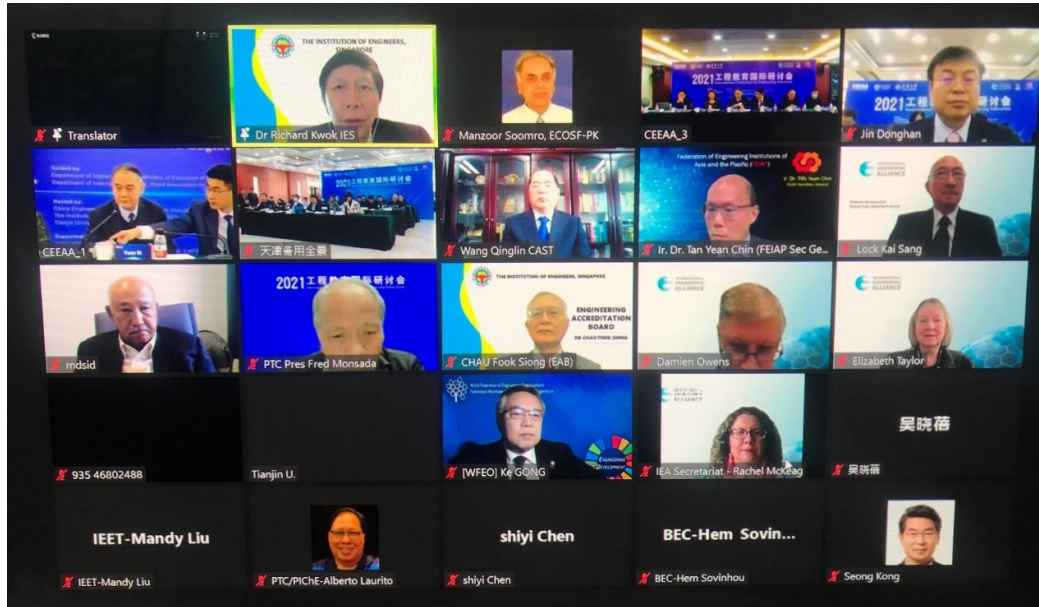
Translator

THE INSTITUTION OF ENGINEERS, SINGAPORE

Dr Richard Kwok IES

Manzoor Soomro, ECOSF-PK

2021工程教育国际研讨会

CEEAA_3

2021工程教

Jin Donghan

Guided by:
Department of Higher Education, Ministry of Education of
Department of International ... China Association ...

Hosted by:
China Engineering ...
The Institution ...
Tianjin Univ...

CEEAA_1

2021工程教育国际研讨会

天津备用全景

Wang Qinglin CAST

Federation of Engineering Institutions of Asia and the Pacific

Ir. Dr. Tan Yean Chin (FEIAP Sec Ge...

INTERNATIONAL ENGINEERING ALLIANCE

Lock Kai Sang

mdsid

2021工程教育国际研讨会

PTC Pres Fred Monsada

THE INSTITUTION OF ENGINEERS, SINGAPORE

ENGINEERING ACCREDITATION BOARD

DR CHAU FOOK SIONG

CHAU Fook Siong (EAB)

INTERNATIONAL ENGINEERING ALLIANCE

Damien Owens

INTERNATIONAL ENGINEERING ALLIANCE

Elizabeth Taylor

935 46802488

Tianjin U.

World Federation of Engineering Organizations

ENGINEERING DEVELOPMENT

[WFEO] Ke GONG

IEA Secretariat - Rachel Mckeag

吴晓蓓

吴晓蓓

IEET-Mandy Liu

IEET-Mandy Liu

PTC/PIChE-Alberto Laurito

shiyi Chen

shiyi Chen

BEC-Hem Sovin...

BEC-Hem Sovinhou

Seong Kong